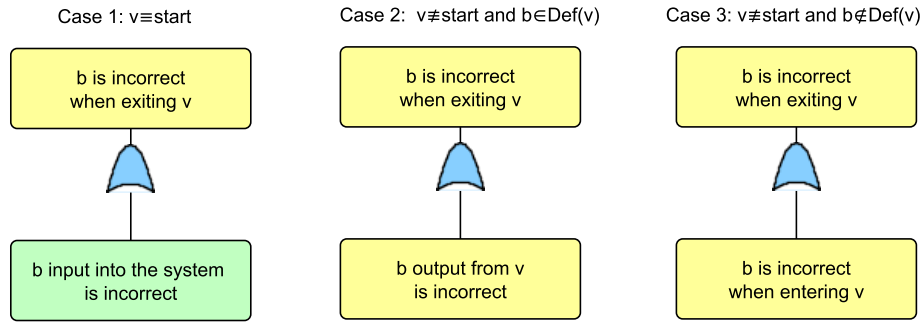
Case 1: v≡start

b is incorrect when exiting v

b input into the system is incorrect

Case 2: v≢start and b∈Def(v)

b is incorrect when exiting v

b output from v is incorrect

Case 3: v≢start and b∉Def(v)

b is incorrect when exiting v

b is incorrect when entering v